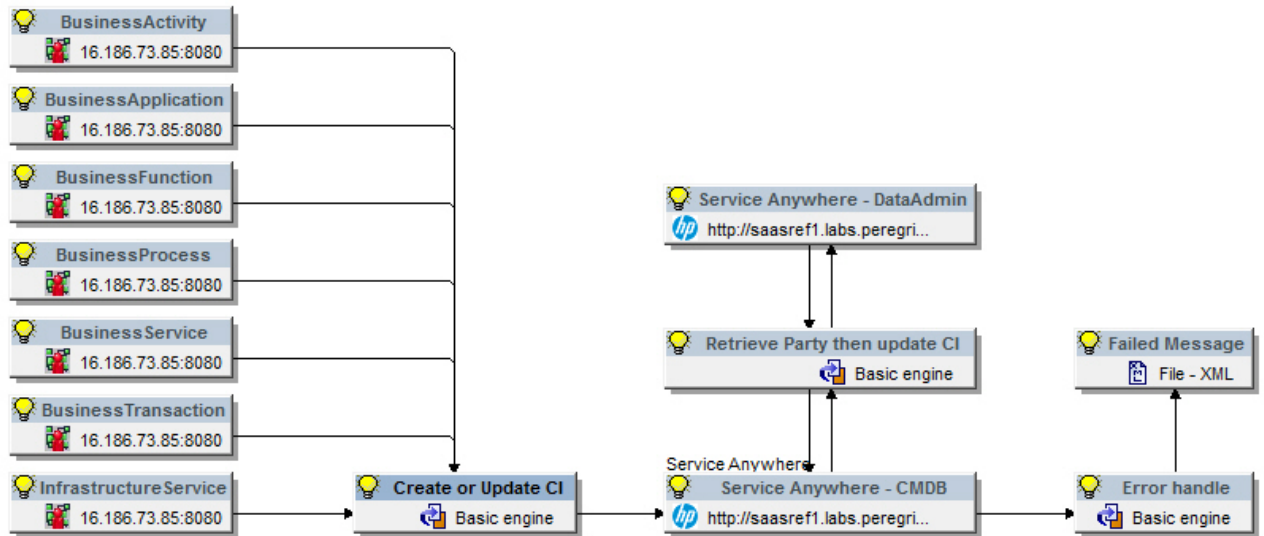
BusinessActivity
16.186.73.85:8080

BusinessApplication
16.186.73.85:8080

BusinessFunction
16.186.73.85:8080

BusinessProcess
16.186.73.85:8080

BusinessService
16.186.73.85:8080

BusinessTransaction
16.186.73.85:8080

InfrastructureService
16.186.73.85:8080

Create or Update CI
Basic engine

Service Anywhere - DataAdmin
http://saasref1.labs.peregri...

Retrieve Party then update CI
Basic engine

Service Anywhere
Service Anywhere - CMDB
http://saasref1.labs.peregri...

Failed Message
File - XML

Error handle
Basic engine